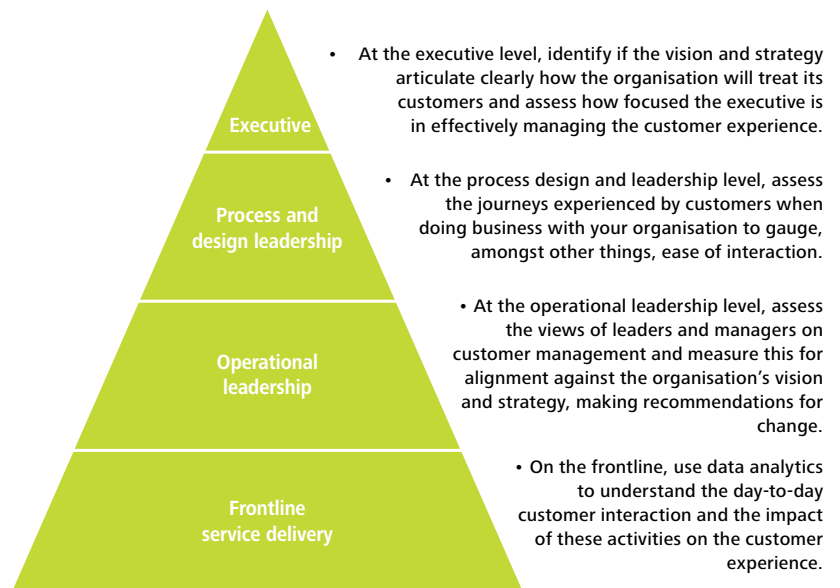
Executive

Process and design leadership

Operational leadership

Frontline service delivery

• At the executive level, identify if the vision and strategy articulate clearly how the organisation will treat its customers and assess how focused the executive is in effectively managing the customer experience.

• At the process design and leadership level, assess the journeys experienced by customers when doing business with your organisation to gauge, amongst other things, ease of interaction.

• At the operational leadership level, assess the views of leaders and managers on customer management and measure this for alignment against the organisation's vision and strategy, making recommendations for change.

• On the frontline, use data analytics to understand the day-to-day customer interaction and the impact of these activities on the customer experience.